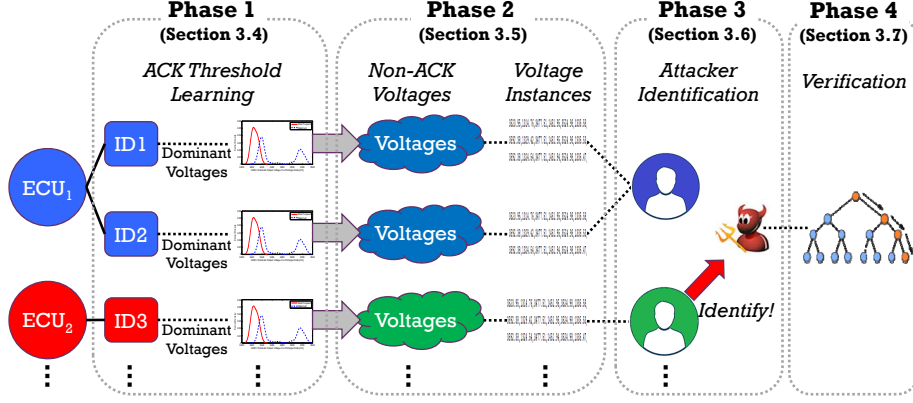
Phase 1
(Section 3.4)

ACK Threshold Learning

Phase 2
(Section 3.5)

Non-ACK Voltages

Voltage Instances

Phase 3
(Section 3.6)

Attacker Identification

Phase 4
(Section 3.7)

Verification

$ECU_1$

ID1

Dominant Voltages

Voltages

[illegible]

ID2

Dominant Voltages

Voltages

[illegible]

$ECU_2$

ID3

Dominant Voltages

Voltages

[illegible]

Identify!

⋮ ⋮ ⋮ ⋮ ⋮ ⋮